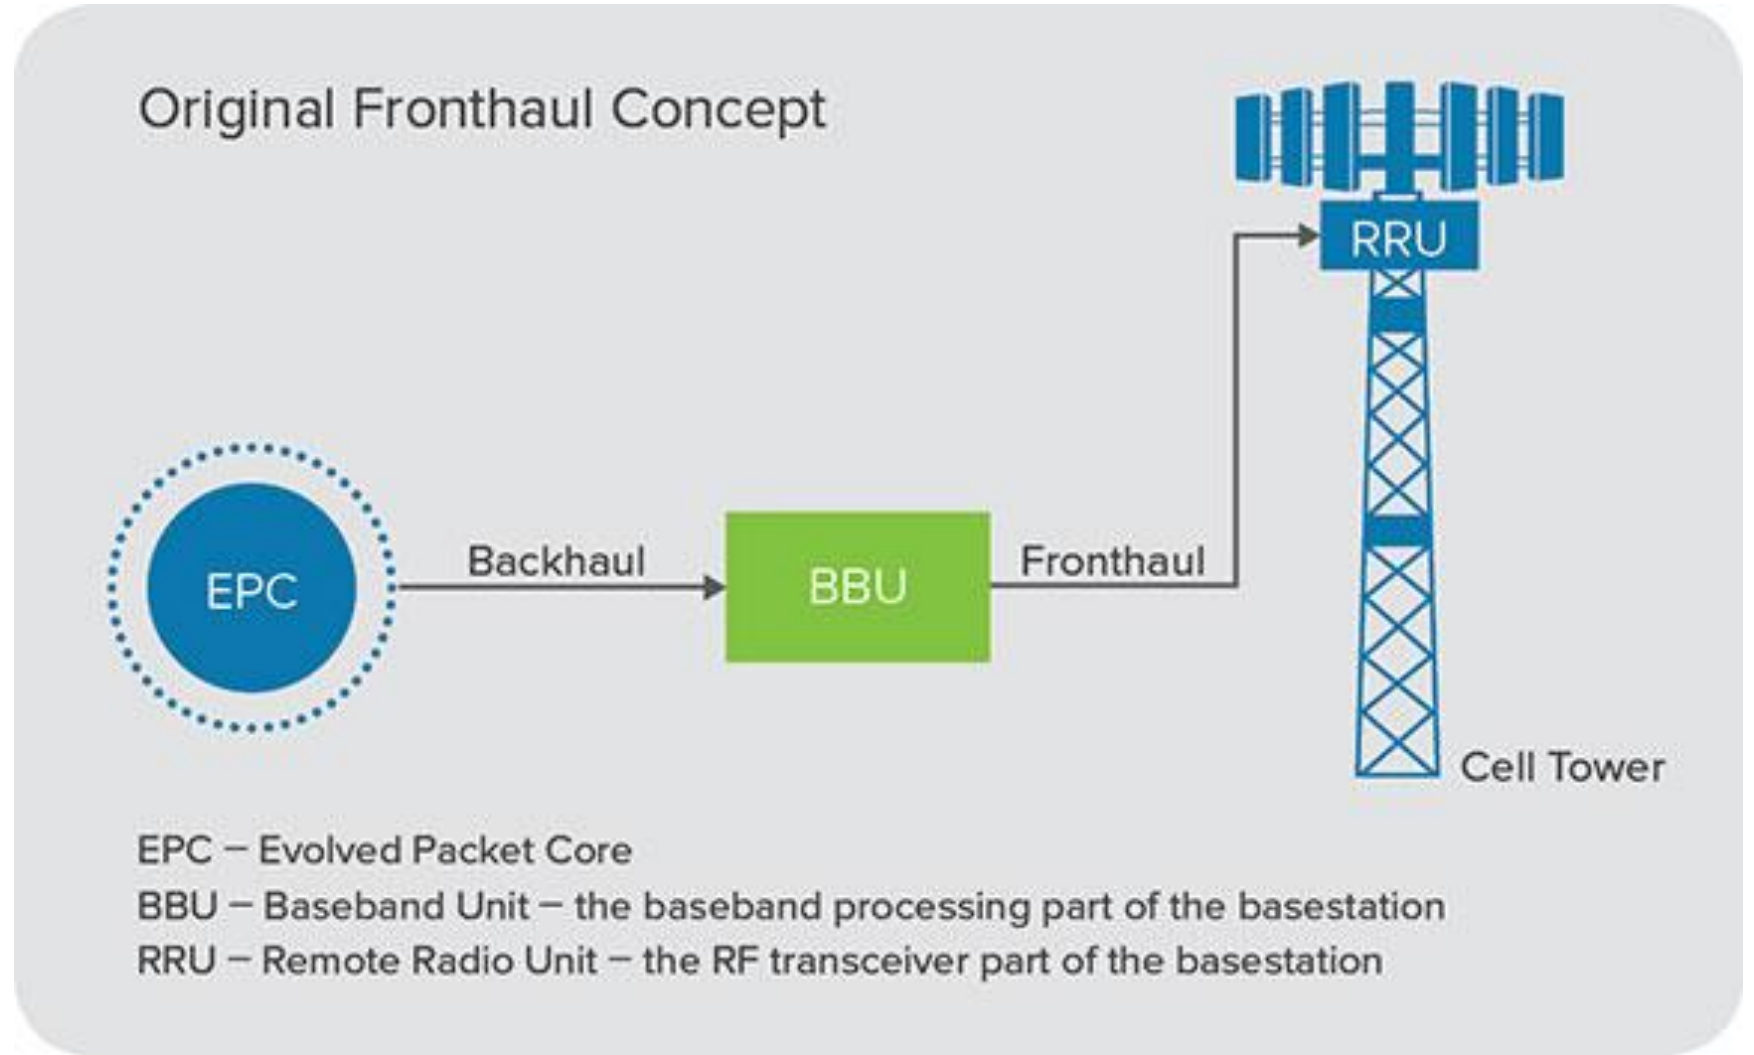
Original Fronthaul Concept

RRU

EPC

Backhaul

BBU

Fronthaul

Cell Tower

EPC – Evolved Packet Core

BBU – Baseband Unit – the baseband processing part of the basestation

RRU – Remote Radio Unit – the RF transceiver part of the basestation